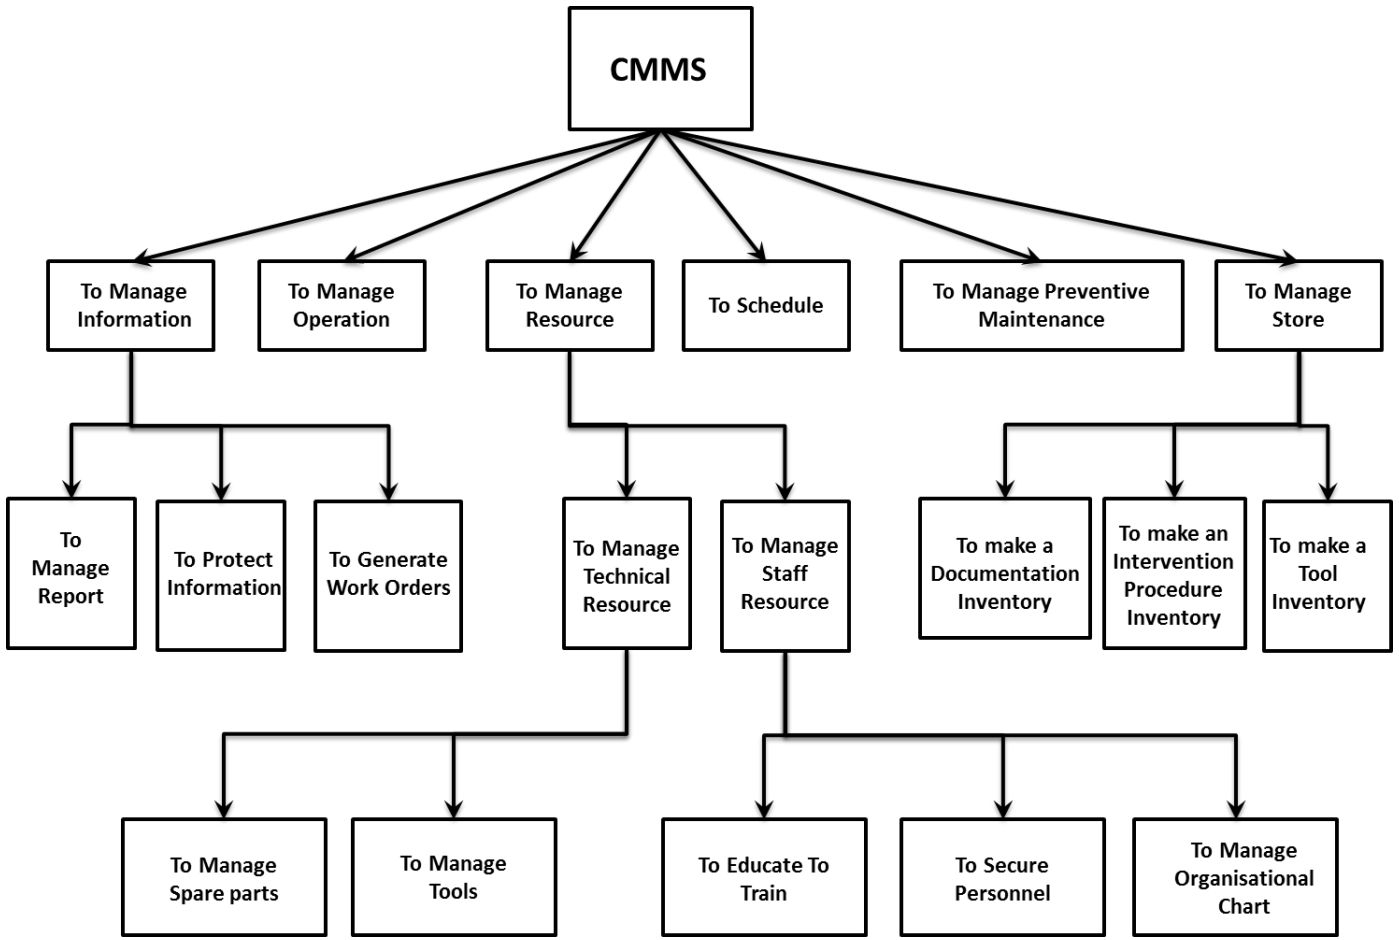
CMMS

To Manage Information

To Manage Operation

To Manage Resource

To Schedule

To Manage Preventive Maintenance

To Manage Store

To Manage Report

To Protect Information

To Generate Work Orders

To Manage Technical Resource

To Manage Staff Resource

To make a Documentation Inventory

To make an Intervention Procedure Inventory

To make a Tool Inventory

To Manage Spare parts

To Manage Tools

To Educate To Train

To Secure Personnel

To Manage Organisational Chart